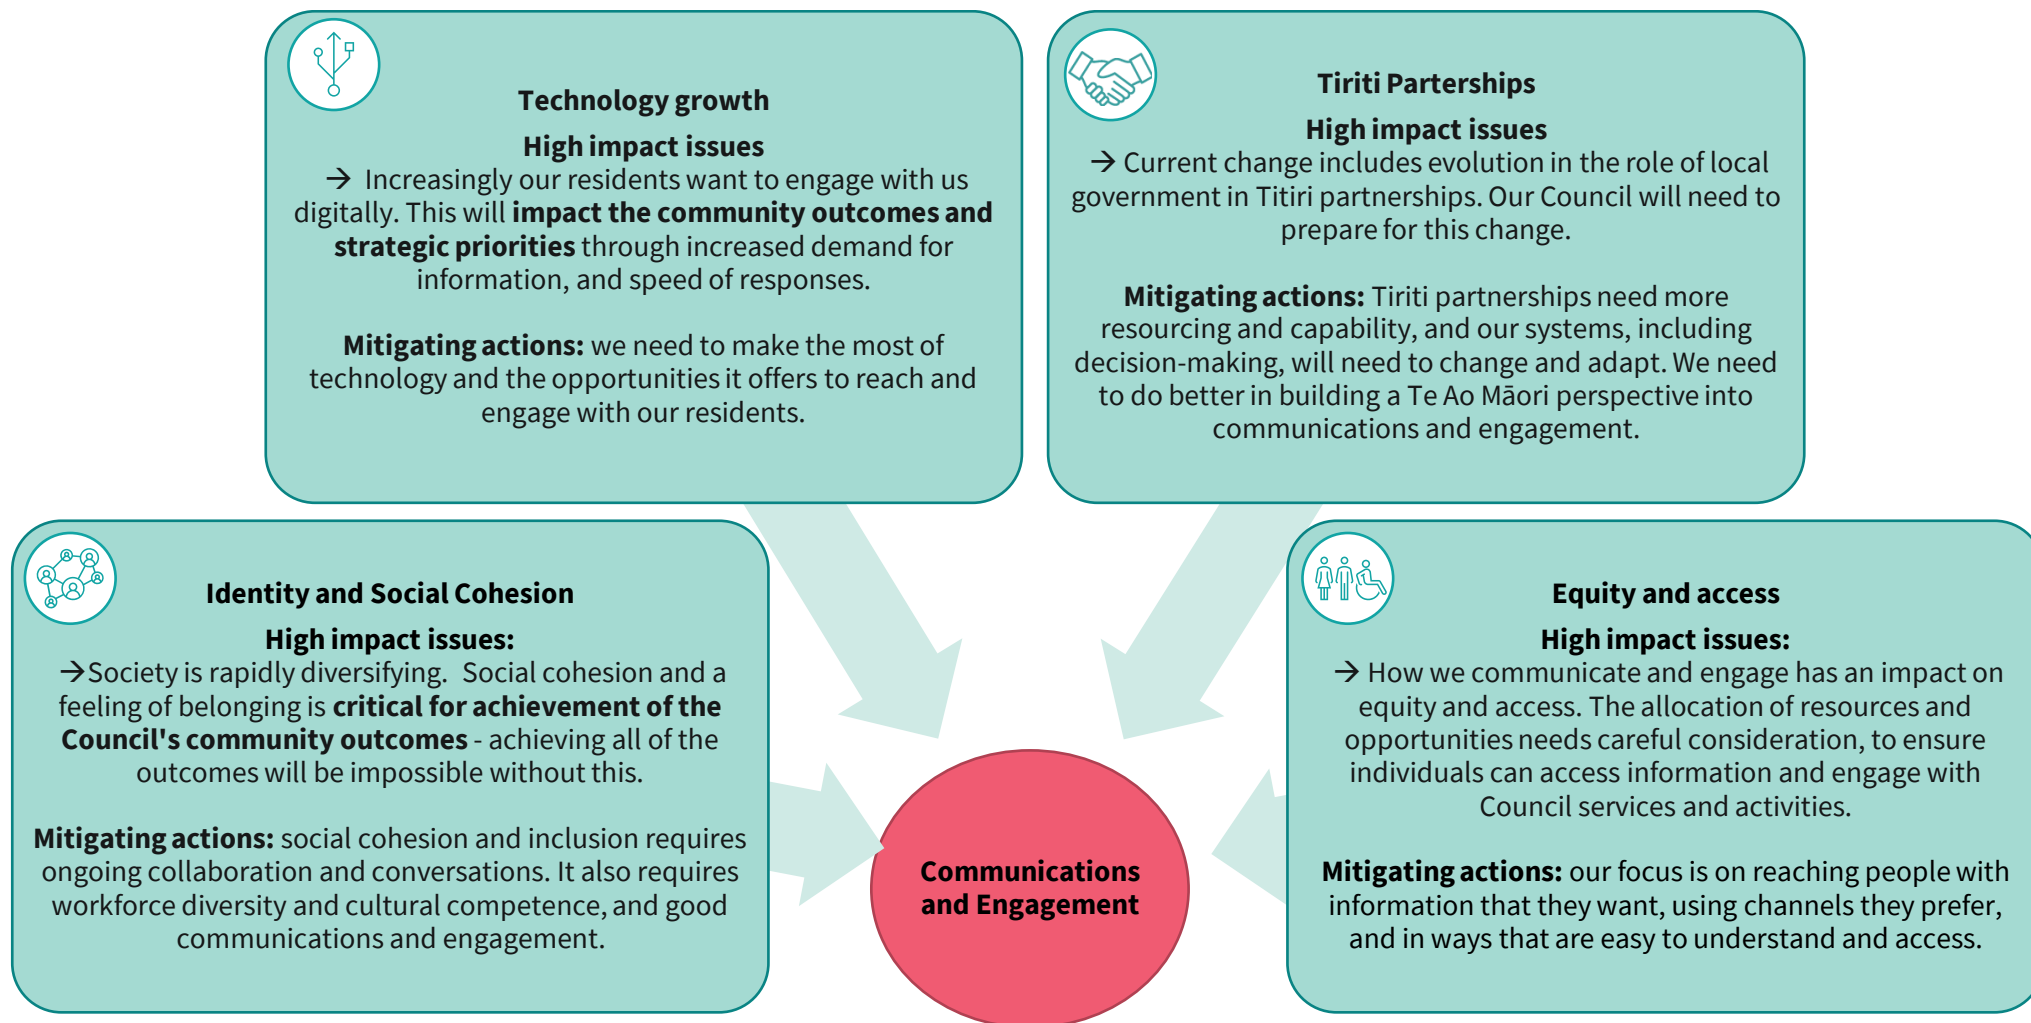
Technology growth

High impact issues

→ Increasingly our residents want to engage with us digitally. This will **impact the community outcomes and strategic priorities** through increased demand for information, and speed of responses.

**Mitigating actions:** we need to make the most of technology and the opportunities it offers to reach and engage with our residents.

Tiriti Parterships

High impact issues

→ Current change includes evolution in the role of local government in Titiri partnerships. Our Council will need to prepare for this change.

**Mitigating actions:** Tiriti partnerships need more resourcing and capability, and our systems, including decision-making, will need to change and adapt. We need to do better in building a Te Ao Māori perspective into communications and engagement.

Identity and Social Cohesion

High impact issues:

→Society is rapidly diversifying. Social cohesion and a feeling of belonging is **critical for achievement of the Council's community outcomes** - achieving all of the outcomes will be impossible without this.

**Mitigating actions:** social cohesion and inclusion requires ongoing collaboration and conversations. It also requires workforce diversity and cultural competence, and good communications and engagement.

Communications and Engagement

Equity and access

High impact issues:

→ How we communicate and engage has an impact on equity and access. The allocation of resources and opportunities needs careful consideration, to ensure individuals can access information and engage with Council services and activities.

**Mitigating actions:** our focus is on reaching people with information that they want, using channels they prefer, and in ways that are easy to understand and access.